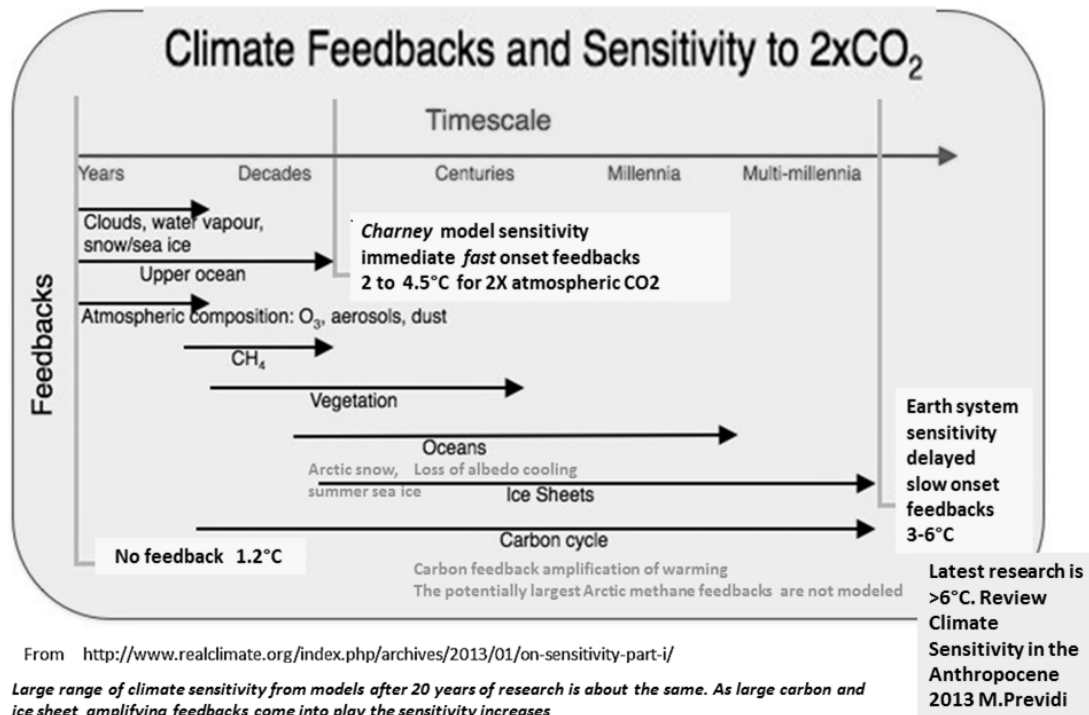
Climate Feedbacks and Sensitivity to 2xCO$_2$

Timescale

Years | Decades | Centuries | Millennia | Multi-millennia

Feedbacks

Clouds, water vapour, snow/sea ice

Upper ocean

Charney model sensitivity immediate fast onset feedbacks 2 to 4.5°C for 2X atmospheric CO2

Atmospheric composition: O$_3$, aerosols, dust

CH$_4$

Vegetation

Oceans

Arctic snow, summer sea ice

Loss of albedo cooling

Ice Sheets

Earth system sensitivity delayed slow onset feedbacks 3-6°C

Carbon cycle

No feedback 1.2°C

Carbon feedback amplification of warming

The potentially largest Arctic methane feedbacks are not modeled

Latest research is >6°C. Review Climate Sensitivity in the Anthropocene 2013 M.Previdi

From http://www.realclimate.org/index.php/archives/2013/01/on-sensitivity-part-i/

Large range of climate sensitivity from models after 20 years of research is about the same. As large carbon and ice sheet amplifying feedbacks come into play the sensitivity increases